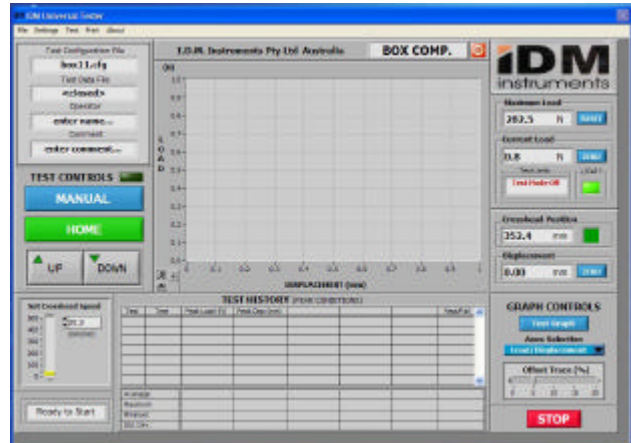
IDM Universal Tester

File Settings Test Print About

Test Configuration File

box1 1.cfg

Test Data File

<closed>

Operator

enter name...

Comment

enter comment...

TEST CONTROLS

MANUAL

HOME

UP

DOWN

Set Crosshead Speed

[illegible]

I.D.M. Instruments Pty Ltd Australia

BOX COMP.

(N)

L O A D

1.0

0.9

0.8

0.7

0.6

0.5

0.4

0.3

0.2

0.1

0.0

0 0.1 0.2 0.3 0.4 0.5 0.6 0.7 0.8 0.9 1

DISPLACEMENT (mm)

TEST HISTORY (PEAK CONDITIONS)

| Test | Time | Peak Load (N) | Peak Disp (mm) | | | | Pass/Fail |
|---|---|---|---|---|---|---|---|
| | | | | | | | |

Average

Maximum

Minimum

Std. Dev.

Ready to Start

iDM instruments

Maximum Load

392.5 N

Current Load

0.8 N

Test Mode Off

LOAD

Crosshead Position

352.4 mm

Displacement

0.00 mm

GRAPH CONTROLS

Test Graph

Axes Selection

Load / Displacement

Offset Trace [%]

STOP